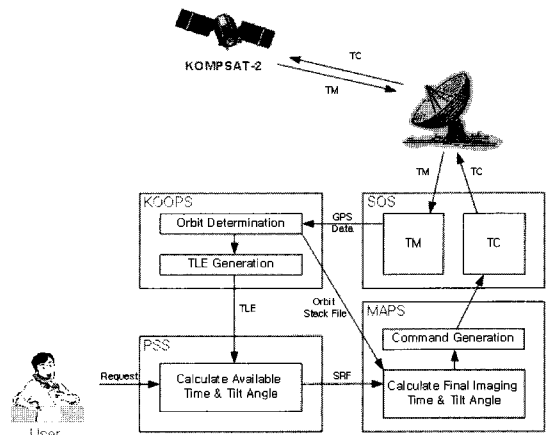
KOMPSAT-2

TC

TM

TM

TC

KOOPS

Orbit Determination

GPS Data

SOS

TM

TC

TLE Generation

TLE

Orbit Stack File

MAPS

Command Generation

PSS

Request

Calculate Available Time & Tilt Angle

SRF

Calculate Final Imaging Time & Tilt Angle

User